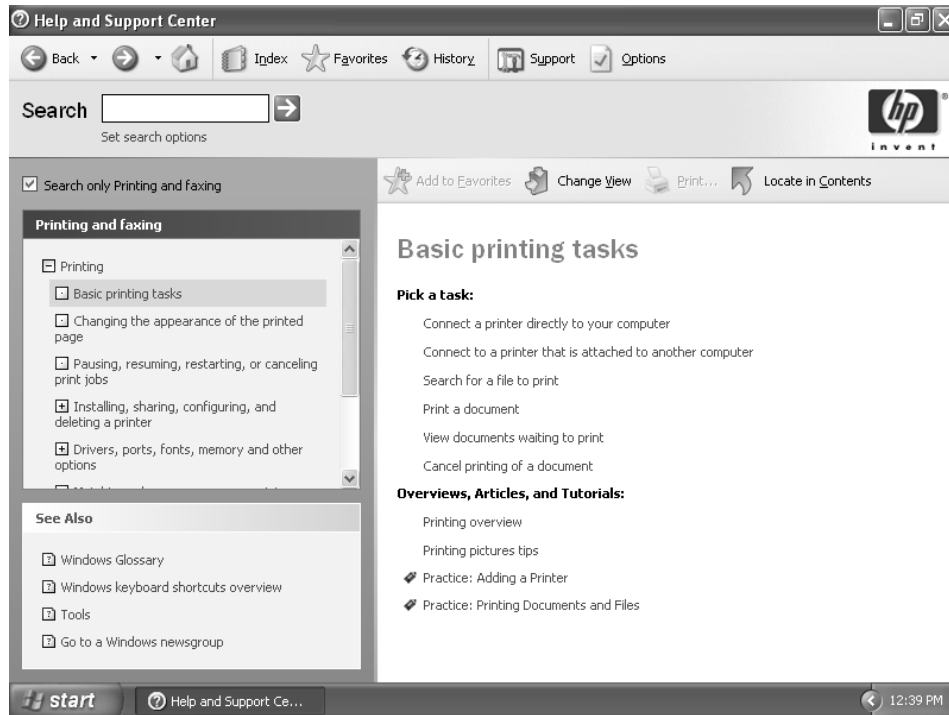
Help and Support Center

Back Index Favorites History Support Options

Search
Set search options

invent

Search only Printing and faxing

Add to Favorites Change View Print... Locate in Contents

Printing and faxing

Printing
Basic printing tasks
Changing the appearance of the printed page
Pausing, resuming, restarting, or canceling print jobs
Installing, sharing, configuring, and deleting a printer
Drivers, ports, fonts, memory and other options
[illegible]

See Also

Windows Glossary
Windows keyboard shortcuts overview
Tools
Go to a Windows newsgroup

Basic printing tasks

Pick a task:

Connect a printer directly to your computer
Connect to a printer that is attached to another computer
Search for a file to print
Print a document
View documents waiting to print
Cancel printing of a document

Overviews, Articles, and Tutorials:

Printing overview
Printing pictures tips
Practice: Adding a Printer
Practice: Printing Documents and Files

start Help and Support Ce... 12:39 PM